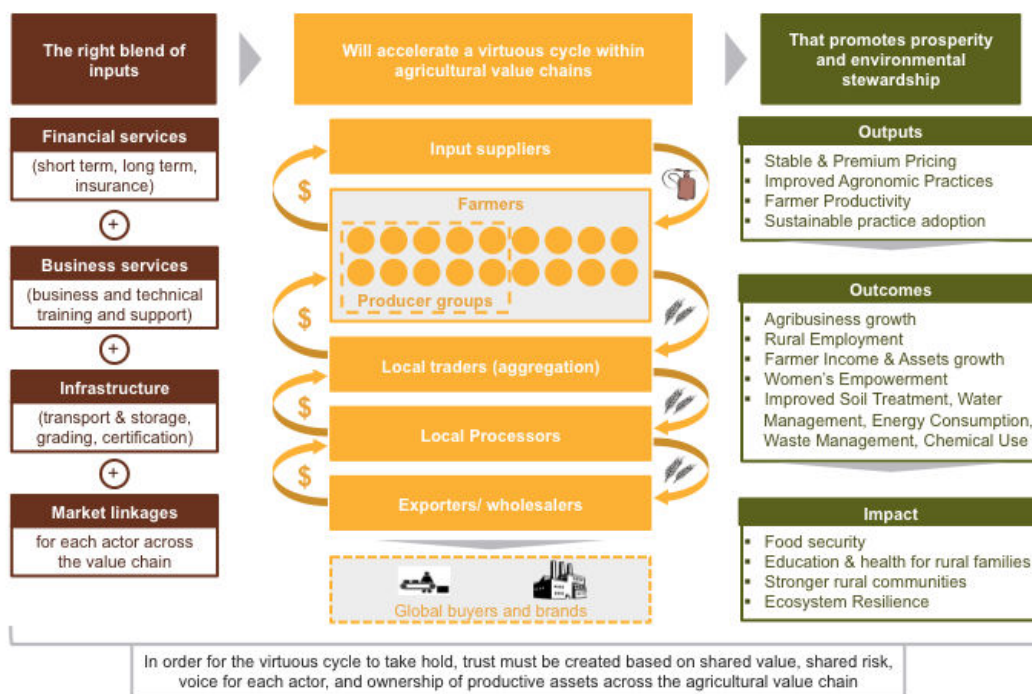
The right blend of inputs

Will accelerate a virtuous cycle within agricultural value chains

That promotes prosperity and environmental stewardship

Financial services
(short term, long term, insurance)

+

Business services
(business and technical training and support)

+

Infrastructure
(transport & storage, grading, certification)

+

Market linkages
for each actor across the value chain

Input suppliers

$

Farmers

Producer groups

$

Local traders (aggregation)

$

Local Processors

$

Exporters/ wholesalers

Global buyers and brands

Outputs
- Stable & Premium Pricing
- Improved Agronomic Practices
- Farmer Productivity
- Sustainable practice adoption

Outcomes
- Agribusiness growth
- Rural Employment
- Farmer Income & Assets growth
- Women's Empowerment
- Improved Soil Treatment, Water Management, Energy Consumption, Waste Management, Chemical Use

Impact
- Food security
- Education & health for rural families
- Stronger rural communities
- Ecosystem Resilience

In order for the virtuous cycle to take hold, trust must be created based on shared value, shared risk, voice for each actor, and ownership of productive assets across the agricultural value chain